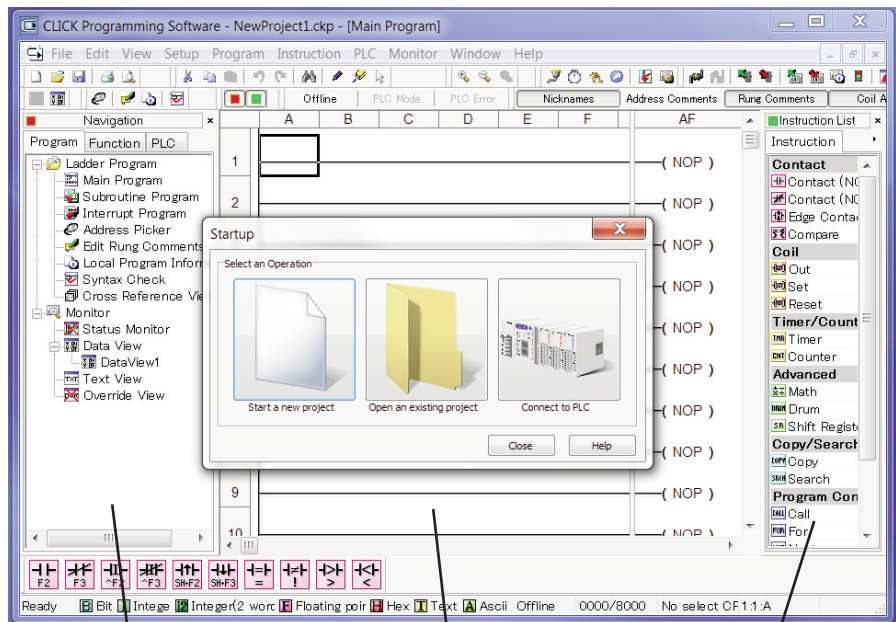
CLICK Programming Software - NewProject1.ckp - [Main Program]

File Edit View Setup Program Instruction PLC Monitor Window Help

Offline PLC Mode PLC Error Nicknames Address Comments Rung Comments Coil A

Navigation

Program Function PLC

Ladder Program
Main Program
Subroutine Program
Interrupt Program
Address Picker
Edit Rung Comments
Local Program Inforn
Syntax Check
Cross Reference Vie
Monitor
Status Monitor
Data View
DataView1
Text View
Override View

| | A | B | C | D | E | F | AF |
|---|---|---|---|---|---|---|---|
| 1 | | | | | | | ( NOP ) |
| 2 | | | | | | | ( NOP ) |
| | | | | | | | ( NOP ) |
| | | | | | | | ( NOP ) |
| | | | | | | | ( NOP ) |
| | | | | | | | ( NOP ) |
| | | | | | | | ( NOP ) |
| | | | | | | | ( NOP ) |
| 9 | | | | | | | ( NOP ) |
| 10 | | | | | | | ( NOP ) |

Startup

Select an Operation

Start a new project
Open an existing project
Connect to PLC

Close Help

Instruction List

Instruction

Contact
Contact (NC
Contact (NC
Edge Contac
Compare
Coil
Out
Set
Reset
Timer/Count
Timer
Counter
Advanced
Math
Drum
Shift Registe
Copy/Search
Copy
Search
Program Con
Call
For

F2 F3 ^F2 ^F3 Sft+F2 Sft+F3 = ! > <

Ready B Bit Intege Integer(2 wor F Floating poir H Hex T Text A Ascii Offline 0000/8000 No select CF1:1:A